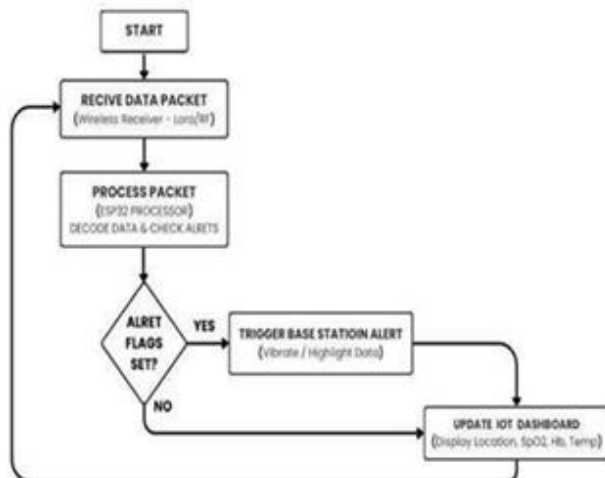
START

RECIVE DATA PACKET
(Wireless Receiver - Lora/RF)

PROCESS PACKET
(ESP32 PROCESSOR)
DECODE DATA & CHECK ALRETS

ALRET FLAGS SET?

YES

TRIGGER BASE STATIOIN ALERT
(Vibrate / Highlight Data)

NO

UPDATE IOT DASHBOARD
(Display Location, SpO2, Hb, Temp)